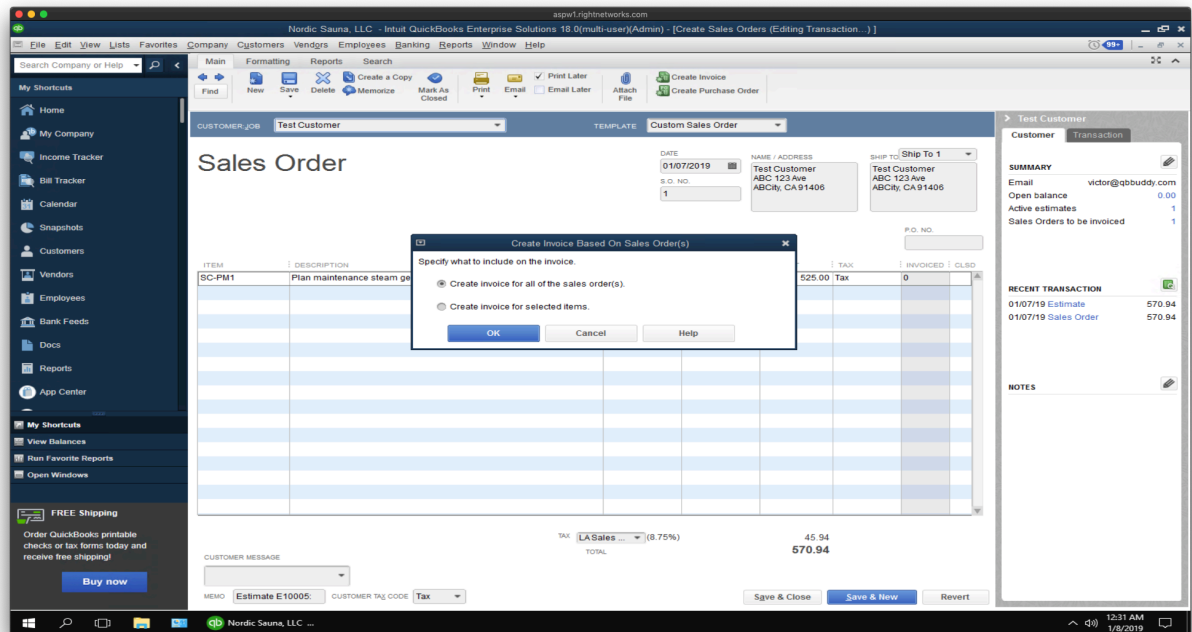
aspw1.rightnetworks.com

Nordic Sauna, LLC - Intuit QuickBooks Enterprise Solutions 18.0(multi-user)(Admin) - [Create Sales Orders (Editing Transaction...) ]

File Edit View Lists Favorites Company Customers Vendors Employees Banking Reports Window Help

99+

Search Company or Help

My Shortcuts

Home
My Company
Income Tracker
Bill Tracker
Calendar
Snapshots
Customers
Vendors
Employees
Bank Feeds
Docs
Reports
App Center

My Shortcuts
View Balances
Run Favorite Reports
Open Windows

FREE Shipping
Order QuickBooks printable checks or tax forms today and receive free shipping!
Buy now

Main Formatting Reports Search

Find New Save Delete Create a Copy Memorize Mark As Closed Print Email Print Later Email Later Attach File Create Invoice Create Purchase Order

CUSTOMER:JOB Test Customer TEMPLATE Custom Sales Order

Sales Order

DATE 01/07/2019
S.O. NO. 1
NAME / ADDRESS Test Customer ABC 123 Ave ABCity, CA 91406
SHIP TO Ship To 1 Test Customer ABC 123 Ave ABCity, CA 91406
P.O. NO.

| ITEM | DESCRIPTION | | | | TAX | INVOICED | CLSD |
|---|---|---|---|---|---|---|---|
| SC-PM1 | Plan maintenance steam ge | | | 525.00 | Tax | 0 | |

Create Invoice Based On Sales Order(s)
Specify what to include on the invoice.
Create invoice for all of the sales order(s).
Create invoice for selected items.
OK Cancel Help

TAX LA Sales ... (8.75%) 45.94
TOTAL 570.94

CUSTOMER MESSAGE

MEMO Estimate E10005: CUSTOMER TAX CODE Tax

Save & Close Save & New Revert

Test Customer
Customer Transaction

SUMMARY
Email victor@qbbuddy.com
Open balance 0.00
Active estimates 1
Sales Orders to be invoiced 1

RECENT TRANSACTION
01/07/19 Estimate 570.94
01/07/19 Sales Order 570.94

NOTES

Nordic Sauna, LLC ...
12:31 AM 1/8/2019